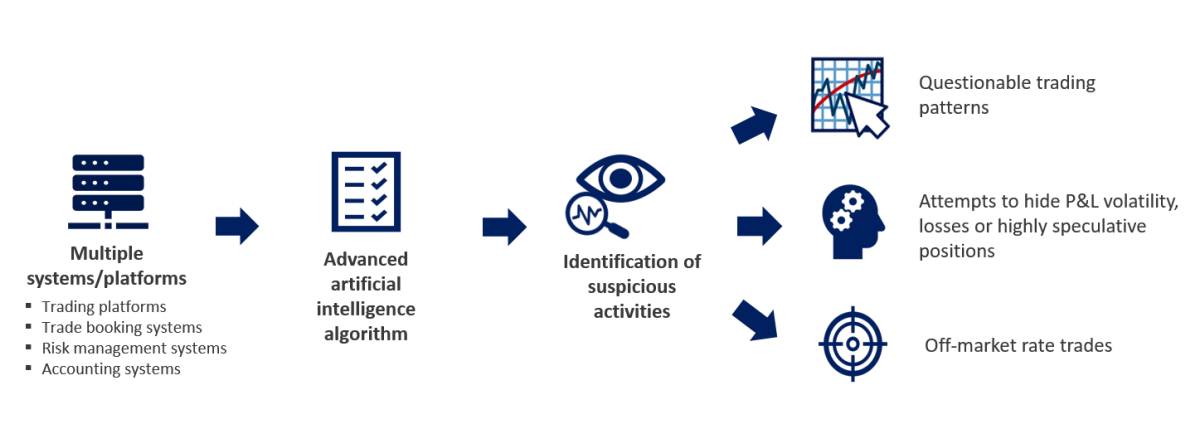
Multiple systems/platforms

- Trading platforms
- Trade booking systems
- Risk management systems
- Accounting systems

Advanced artificial intelligence algorithm

Identification of suspicious activities

Questionable trading patterns

Attempts to hide P&L volatility, losses or highly speculative positions

Off-market rate trades